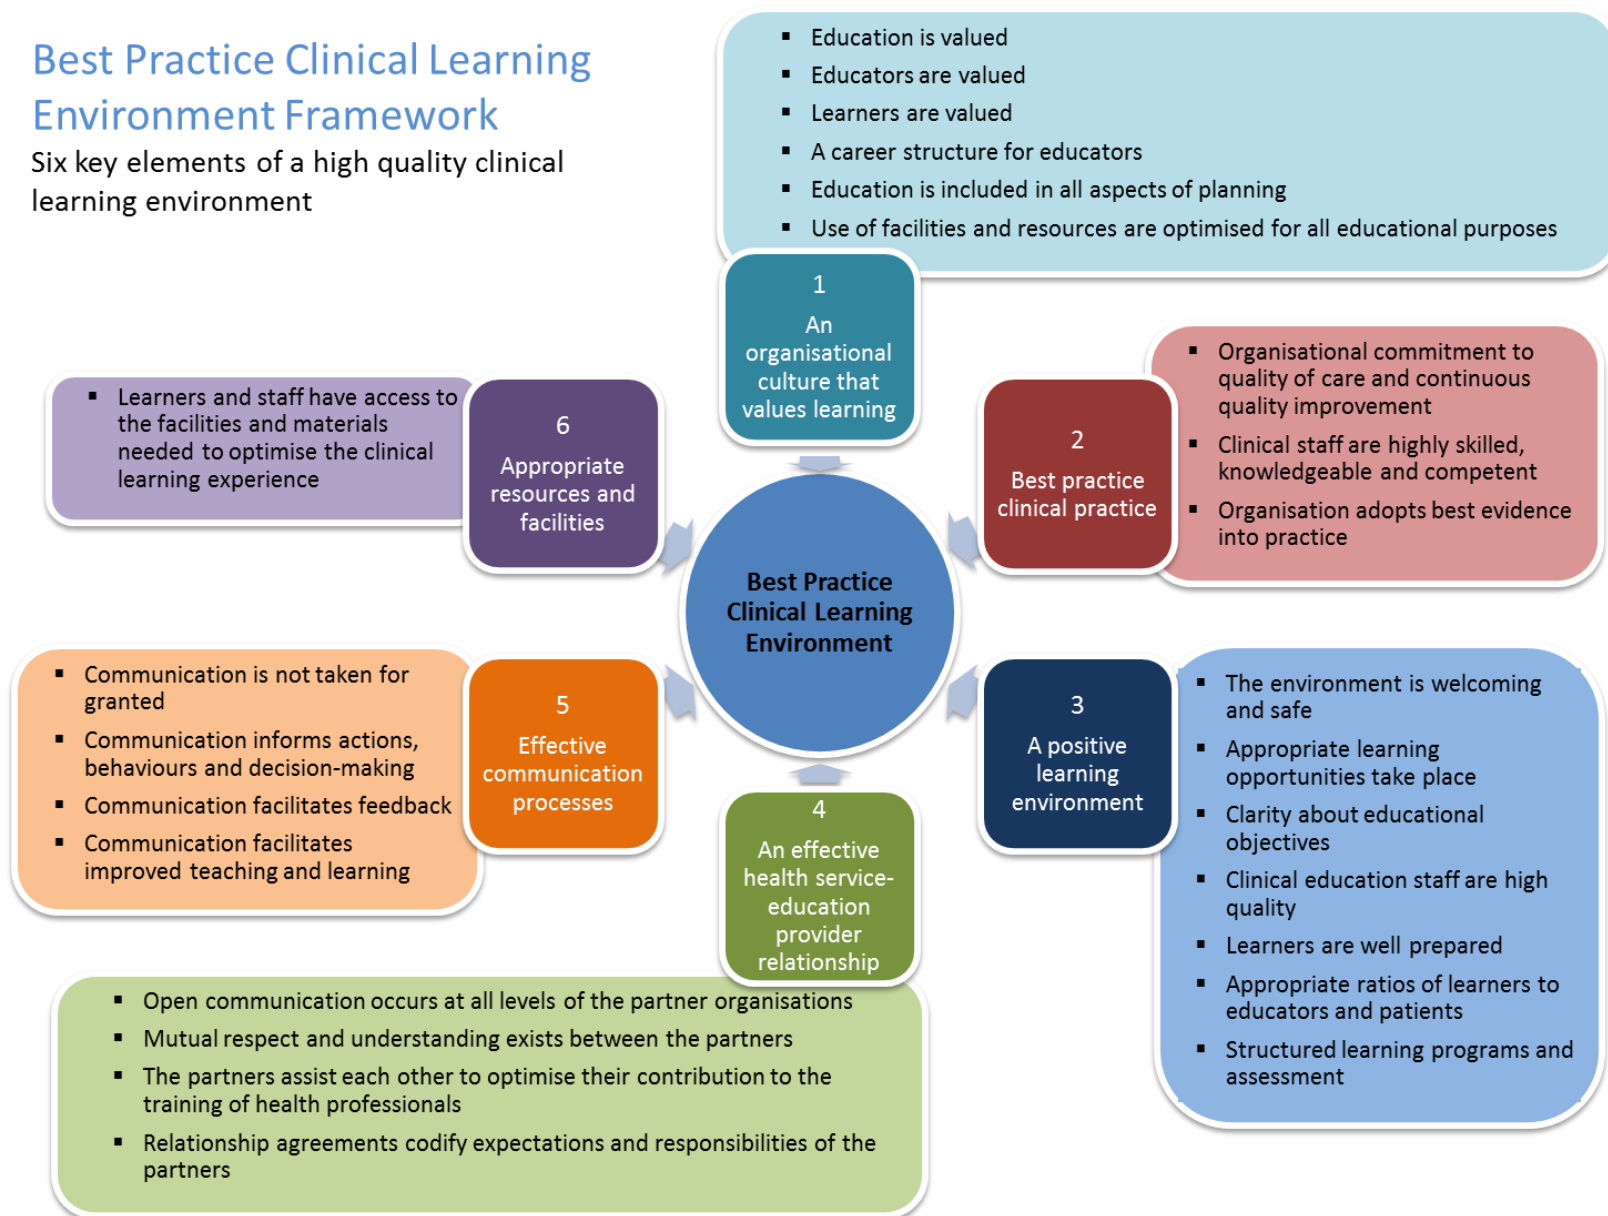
Best Practice Clinical Learning Environment Framework

Six key elements of a high quality clinical learning environment

- Education is valued
- Educators are valued
- Learners are valued
- A career structure for educators
- Education is included in all aspects of planning
- Use of facilities and resources are optimised for all educational purposes

1
An organisational culture that values learning

- Learners and staff have access to the facilities and materials needed to optimise the clinical learning experience

6
Appropriate resources and facilities

2
Best practice clinical practice

- Organisational commitment to quality of care and continuous quality improvement
- Clinical staff are highly skilled, knowledgeable and competent
- Organisation adopts best evidence into practice

Best Practice Clinical Learning Environment

- Communication is not taken for granted
- Communication informs actions, behaviours and decision-making
- Communication facilitates feedback
- Communication facilitates improved teaching and learning

5
Effective communication processes

3
A positive learning environment

- The environment is welcoming and safe
- Appropriate learning opportunities take place
- Clarity about educational objectives
- Clinical education staff are high quality
- Learners are well prepared
- Appropriate ratios of learners to educators and patients
- Structured learning programs and assessment

4
An effective health service-education provider relationship

- Open communication occurs at all levels of the partner organisations
- Mutual respect and understanding exists between the partners
- The partners assist each other to optimise their contribution to the training of health professionals
- Relationship agreements codify expectations and responsibilities of the partners